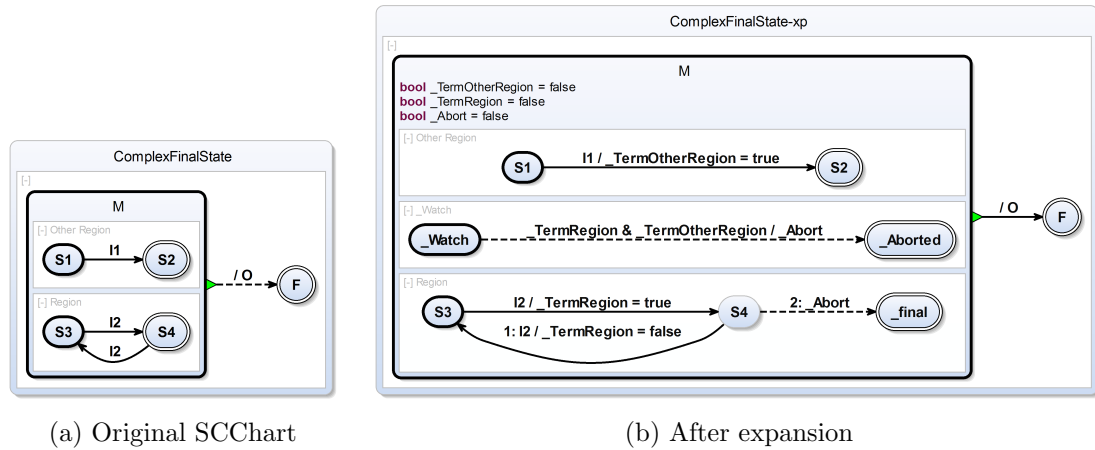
ComplexFinalState

[-]

M

[-] Other Region

S1

I1

S2

[-] Region

S3

I2

S4

I2

/ O

F

(a) Original SCChart

ComplexFinalState-xp

[-]

M

bool _TermOtherRegion = false
bool _TermRegion = false
bool _Abort = false

[-] Other Region

S1

I1 / _TermOtherRegion = true

S2

[-] _Watch

_Watch

_TermRegion & _TermOtherRegion / _Abort

_Aborted

[-] Region

S3

I2 / _TermRegion = true

S4

2: _Abort

_final

1: I2 / _TermRegion = false

/ O

F

(b) After expansion